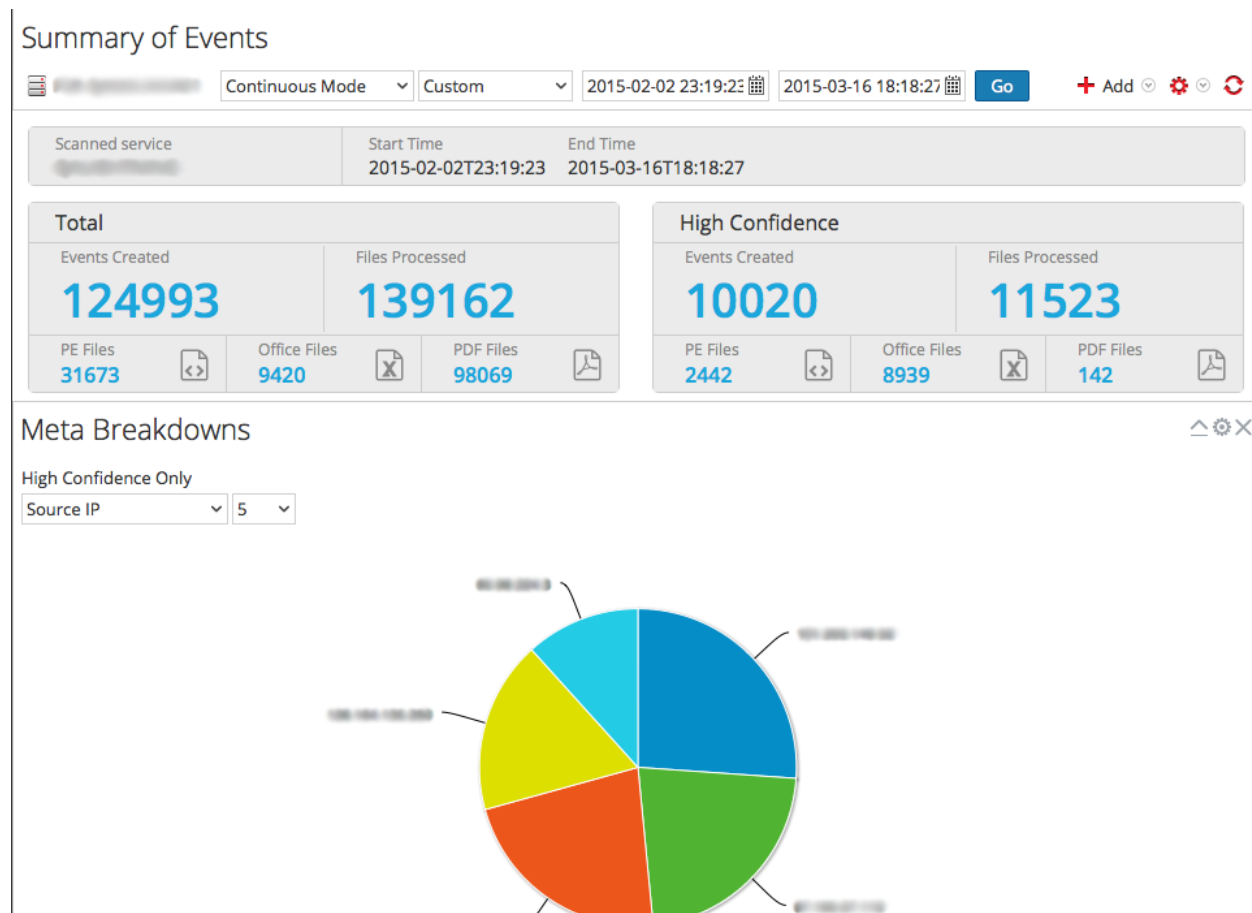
Summary of Events

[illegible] Continuous Mode Custom 2015-02-02 23:19:23 2015-03-16 18:18:27 Go + Add

Scanned service
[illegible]

Start Time
2015-02-02T23:19:23

End Time
2015-03-16T18:18:27

Total

Events Created
124993

Files Processed
139162

PE Files
31673

Office Files
9420

PDF Files
98069

High Confidence

Events Created
10020

Files Processed
11523

PE Files
2442

Office Files
8939

PDF Files
142

Meta Breakdowns

High Confidence Only
Source IP 5

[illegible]
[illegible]
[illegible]
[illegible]